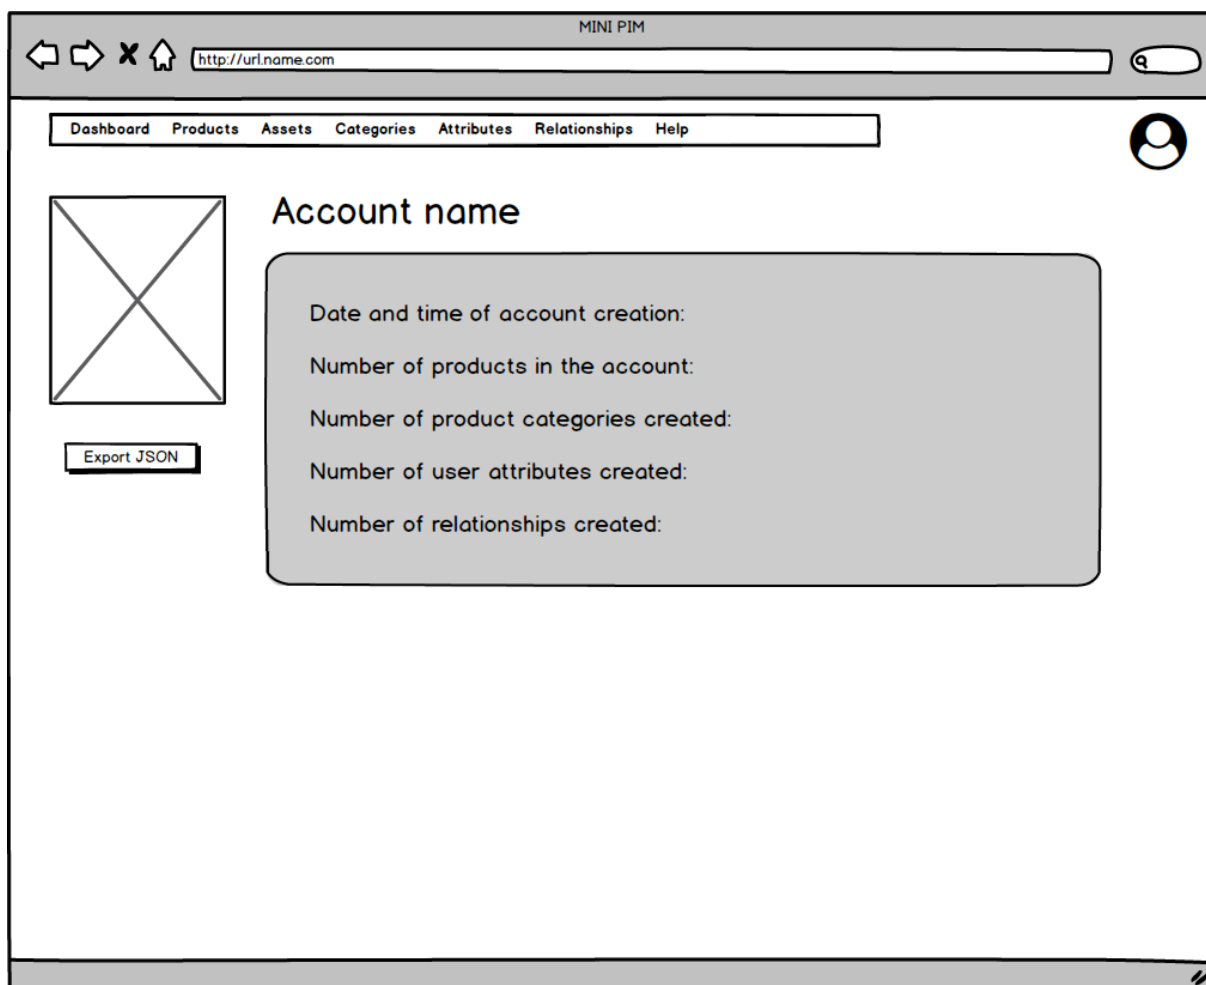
MINI PIM

http://url.name.com

Dashboard Products Assets Categories Attributes Relationships Help

Account name

Date and time of account creation:

Number of products in the account:

Number of product categories created:

Number of user attributes created:

Number of relationships created:

Export JSON